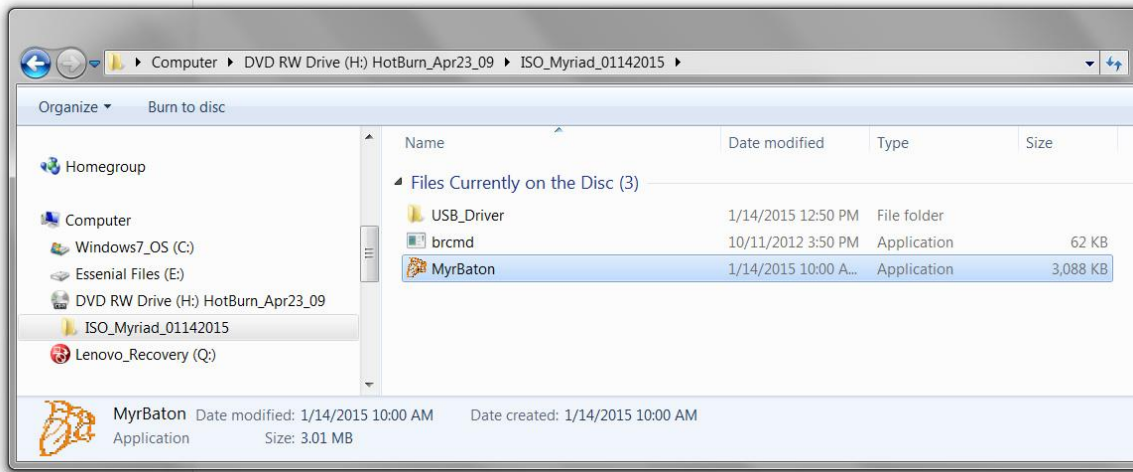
▸ Computer ▸ DVD RW Drive (H:) HotBurn_Apr23_09 ▸ ISO_Myriad_01142015 ▸

Organize ▾ Burn to disc

Homegroup

Computer
Windows7_OS (C:)
Essenial Files (E:)
DVD RW Drive (H:) HotBurn_Apr23_09
ISO_Myriad_01142015
Lenovo_Recovery (Q:)

| Name | Date modified | Type | Size |
|---|---|---|---|
| Files Currently on the Disc (3) | | | |
| USB_Driver | 1/14/2015 12:50 PM | File folder | |
| brcmd | 10/11/2012 3:50 PM | Application | 62 KB |
| MyrBaton | 1/14/2015 10:00 A... | Application | 3,088 KB |

MyrBaton Date modified: 1/14/2015 10:00 AM Date created: 1/14/2015 10:00 AM
Application Size: 3.01 MB